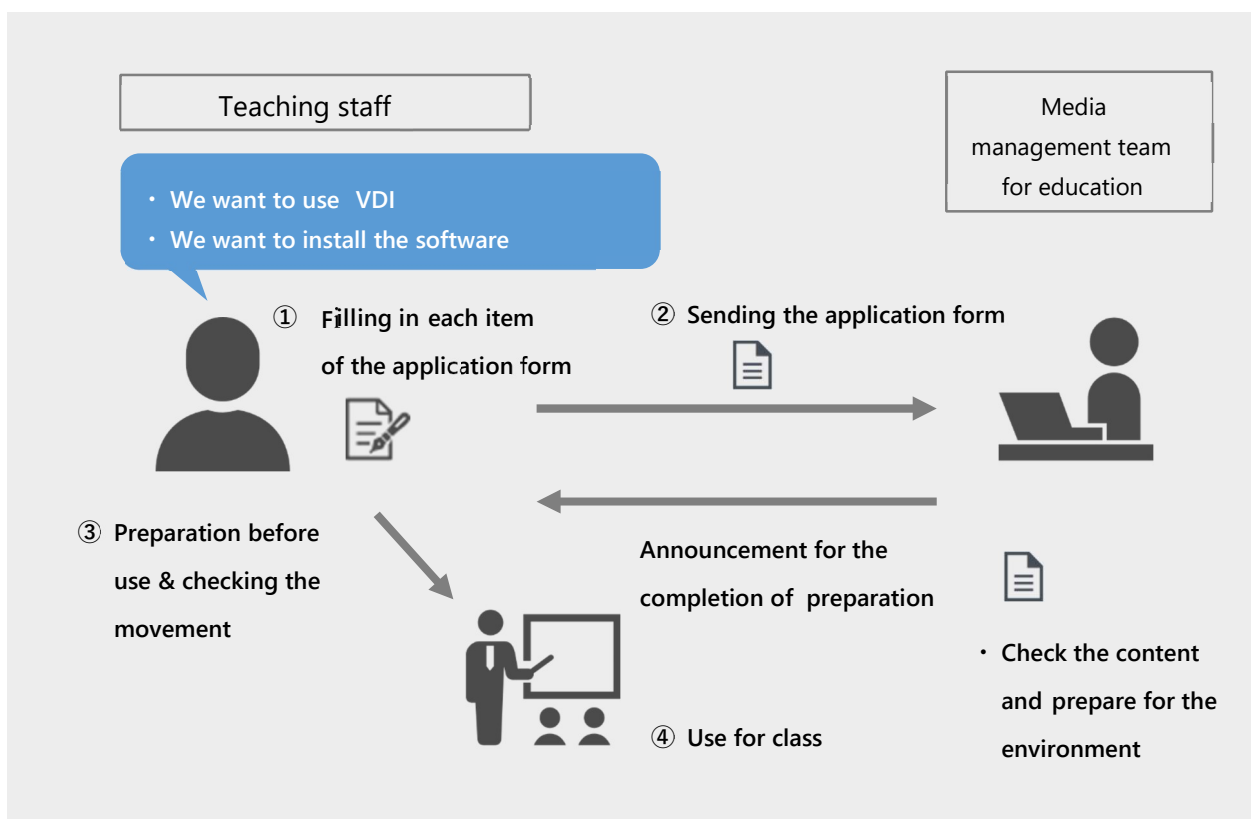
Teaching staff

Media management team for education

・ We want to use VDI
・ We want to install the software

① Filling in each item of the application form

② Sending the application form

③ Preparation before use & checking the movement

Announcement for the completion of preparation

・ Check the content and prepare for the environment

④ Use for class